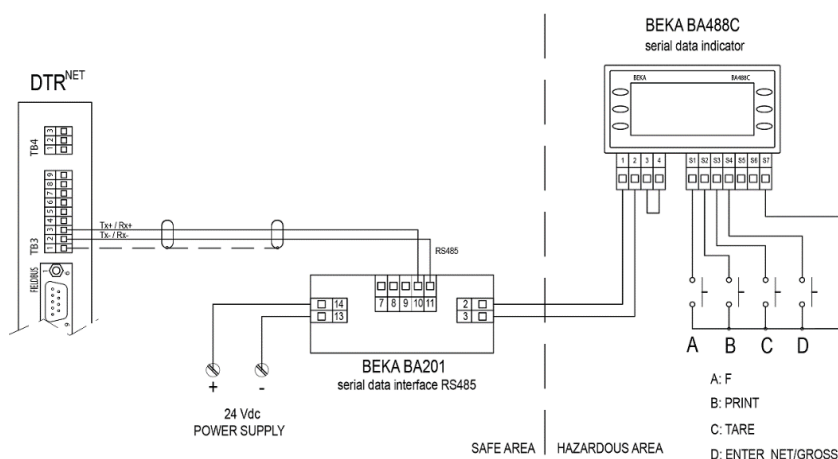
BEKA BA488C
serial data indicator

DTR$^{NET}$

TB4
1 2 3

TB3
1 2 3 4 5 6 7 8 9

FIELDBUS

Tx+ / Rx+
Tx- / Rx-

RS485

BEKA BA488C

1 2 3 4

S1 S2 S3 S4 S5 S6 S7

14
13

7 8 9 10 11

2
3

BEKA BA201
serial data interface RS485

+ -

24 Vdc
POWER SUPPLY

A B C D

A: F
B: PRINT
C: TARE
D: ENTER NET/GROSS

SAFE AREA | HAZARDOUS AREA